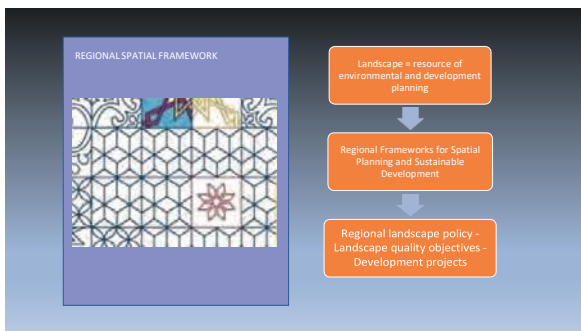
REGIONAL SPATIAL FRAMEWORK

Landscape = resource of environmental and development planning

Regional Frameworks for Spatial Planning and Sustainable Development

Regional landscape policy - Landscape quality objectives - Development projects